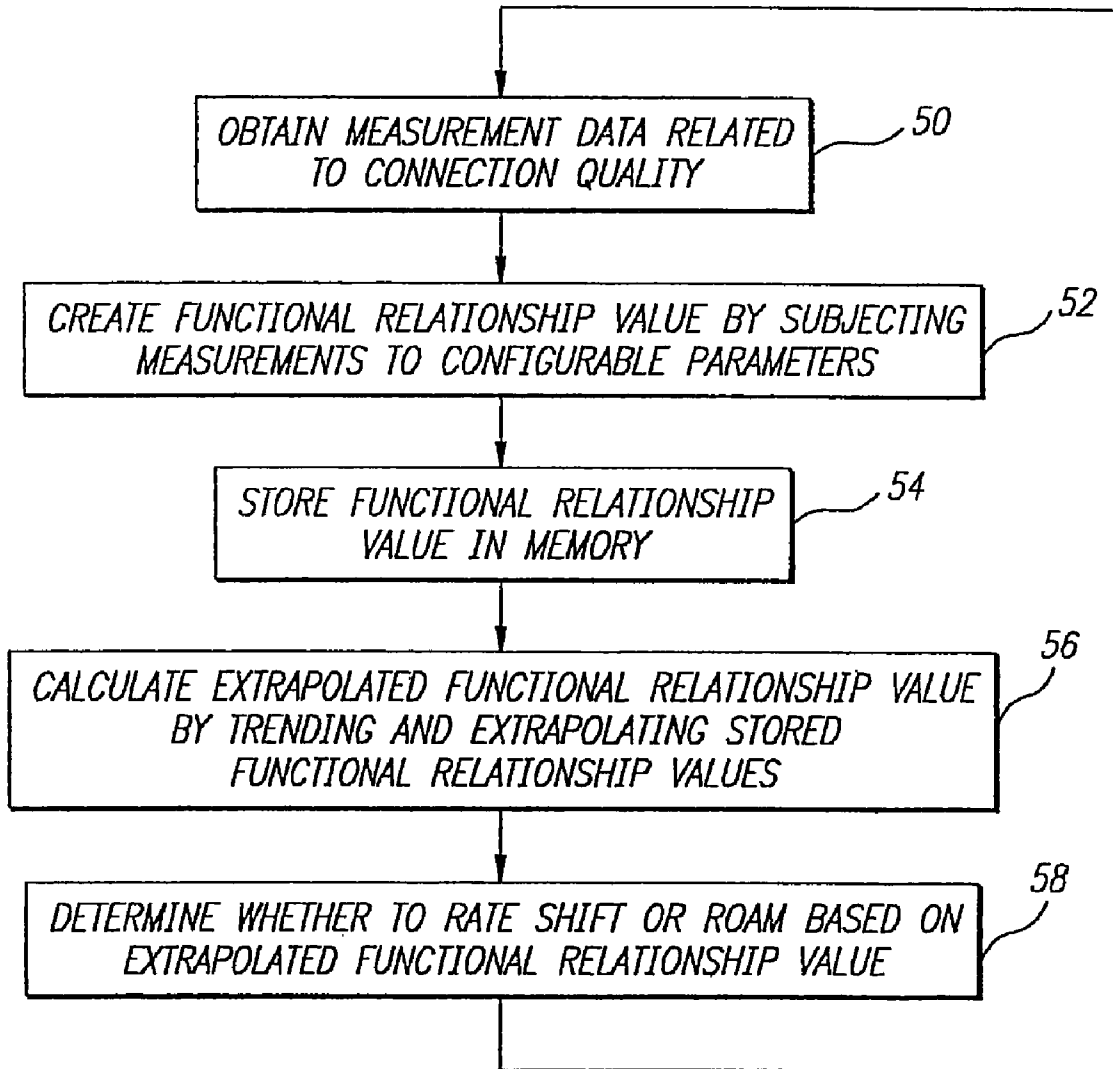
OBTAIN MEASUREMENT DATA RELATED TO CONNECTION QUALITY

50

CREATE FUNCTIONAL RELATIONSHIP VALUE BY SUBJECTING MEASUREMENTS TO CONFIGURABLE PARAMETERS

52

STORE FUNCTIONAL RELATIONSHIP VALUE IN MEMORY

54

CALCULATE EXTRAPOLATED FUNCTIONAL RELATIONSHIP VALUE BY TRENDING AND EXTRAPOLATING STORED FUNCTIONAL RELATIONSHIP VALUES

56

DETERMINE WHETHER TO RATE SHIFT OR ROAM BASED ON EXTRAPOLATED FUNCTIONAL RELATIONSHIP VALUE

58